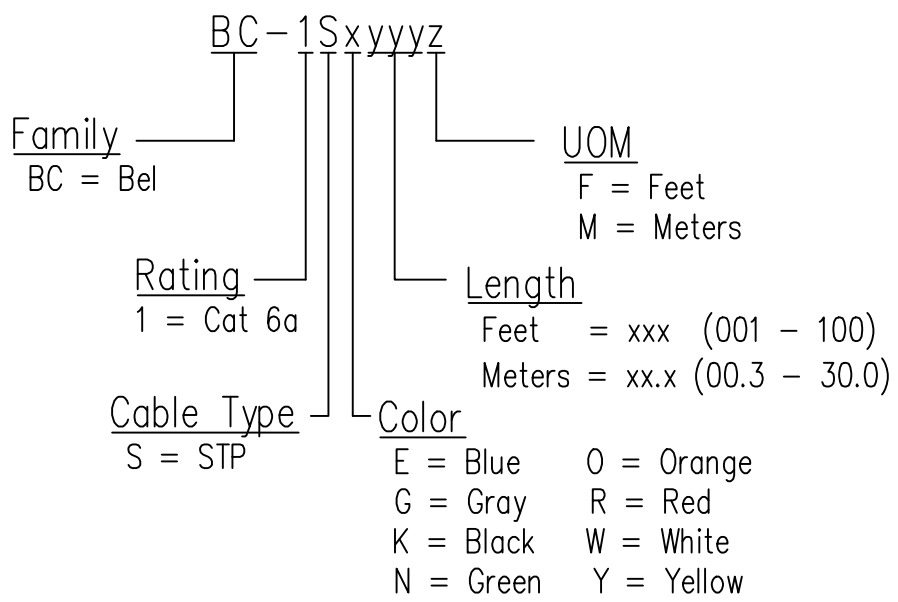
BC-1Sxyyyz

Family
BC = Bel

UOM
F = Feet
M = Meters

Rating
1 = Cat 6a

Length
Feet = xxx (001 - 100)
Meters = xx.x (00.3 - 30.0)

Cable Type
S = STP

Color
E = Blue O = Orange
G = Gray R = Red
K = Black W = White
N = Green Y = Yellow